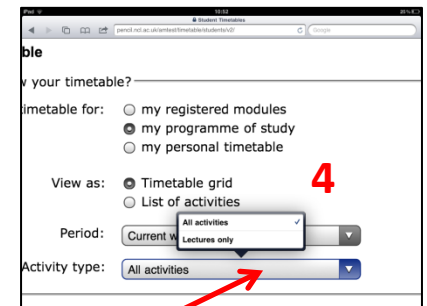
iPad 10:52 21%
Student Timetables
pencil.ncl.ac.uk/amtest/timetable/students/v2/
Google

ble

w your timetable?

timetable for: my registered modules
my programme of study
my personal timetable

View as: Timetable grid
List of activities

4

All activities ✓
Lectures only

Period: Current w

Activity type: All activities